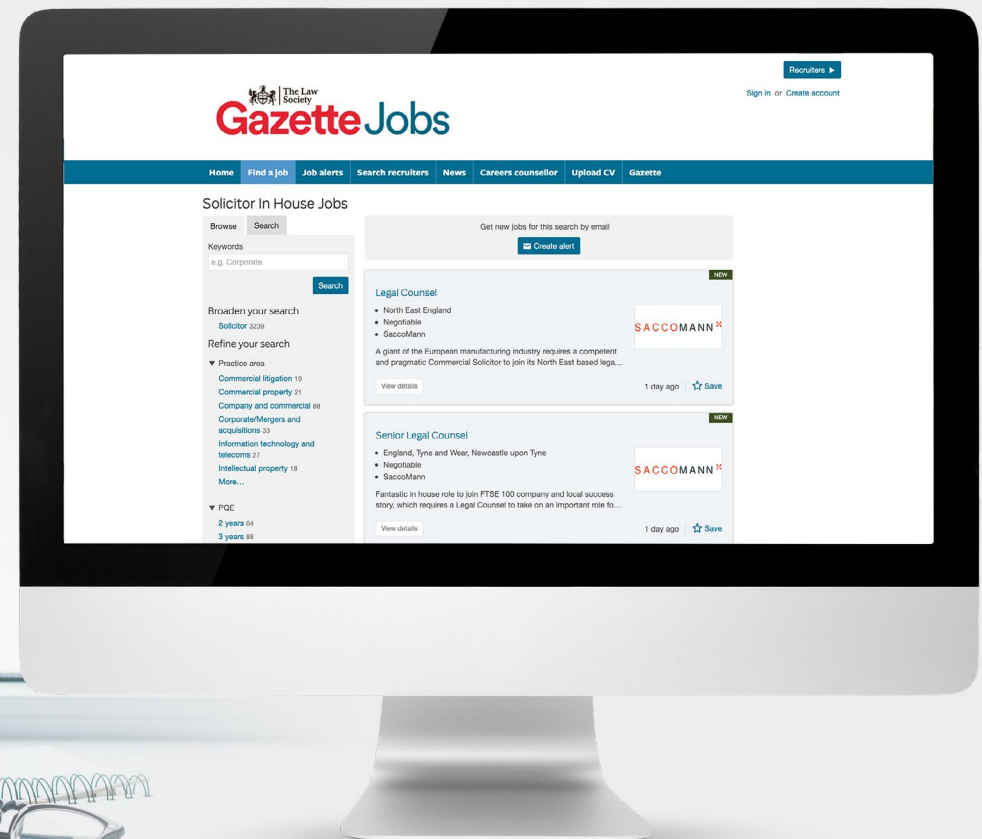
Recruiters ▶

Sign in or Create account

The Law Society

Gazette Jobs

Home | Find a job | Job alerts | Search recruiters | News | Careers counsellor | Upload CV | Gazette

Solicitor In House Jobs

Browse | Search

Keywords

e.g. Corporate

Search

Broaden your search

Solicitor 3239

Refine your search

▼ Practice area

Commercial litigation 19

Commercial property 21

Company and commercial 88

Corporate/Mergers and acquisitions 33

Information technology and telecoms 27

Intellectual property 18

More...

▼ PQE

2 years 64

3 years 88

Get new jobs for this search by email

Create alert

NEW

Legal Counsel

• North East England
• Negotiable
• SaccoMann

SACCOMANN

A giant of the European manufacturing industry requires a competent and pragmatic Commercial Solicitor to join its North East based lega...

View details

1 day ago ☆ Save

NEW

Senior Legal Counsel

• England, Tyne and Wear, Newcastle upon Tyne
• Negotiable
• SaccoMann

SACCOMANN

Fantastic in house role to join FTSE 100 company and local success story, which requires a Legal Counsel to take on an important role fo...

View details

1 day ago ☆ Save